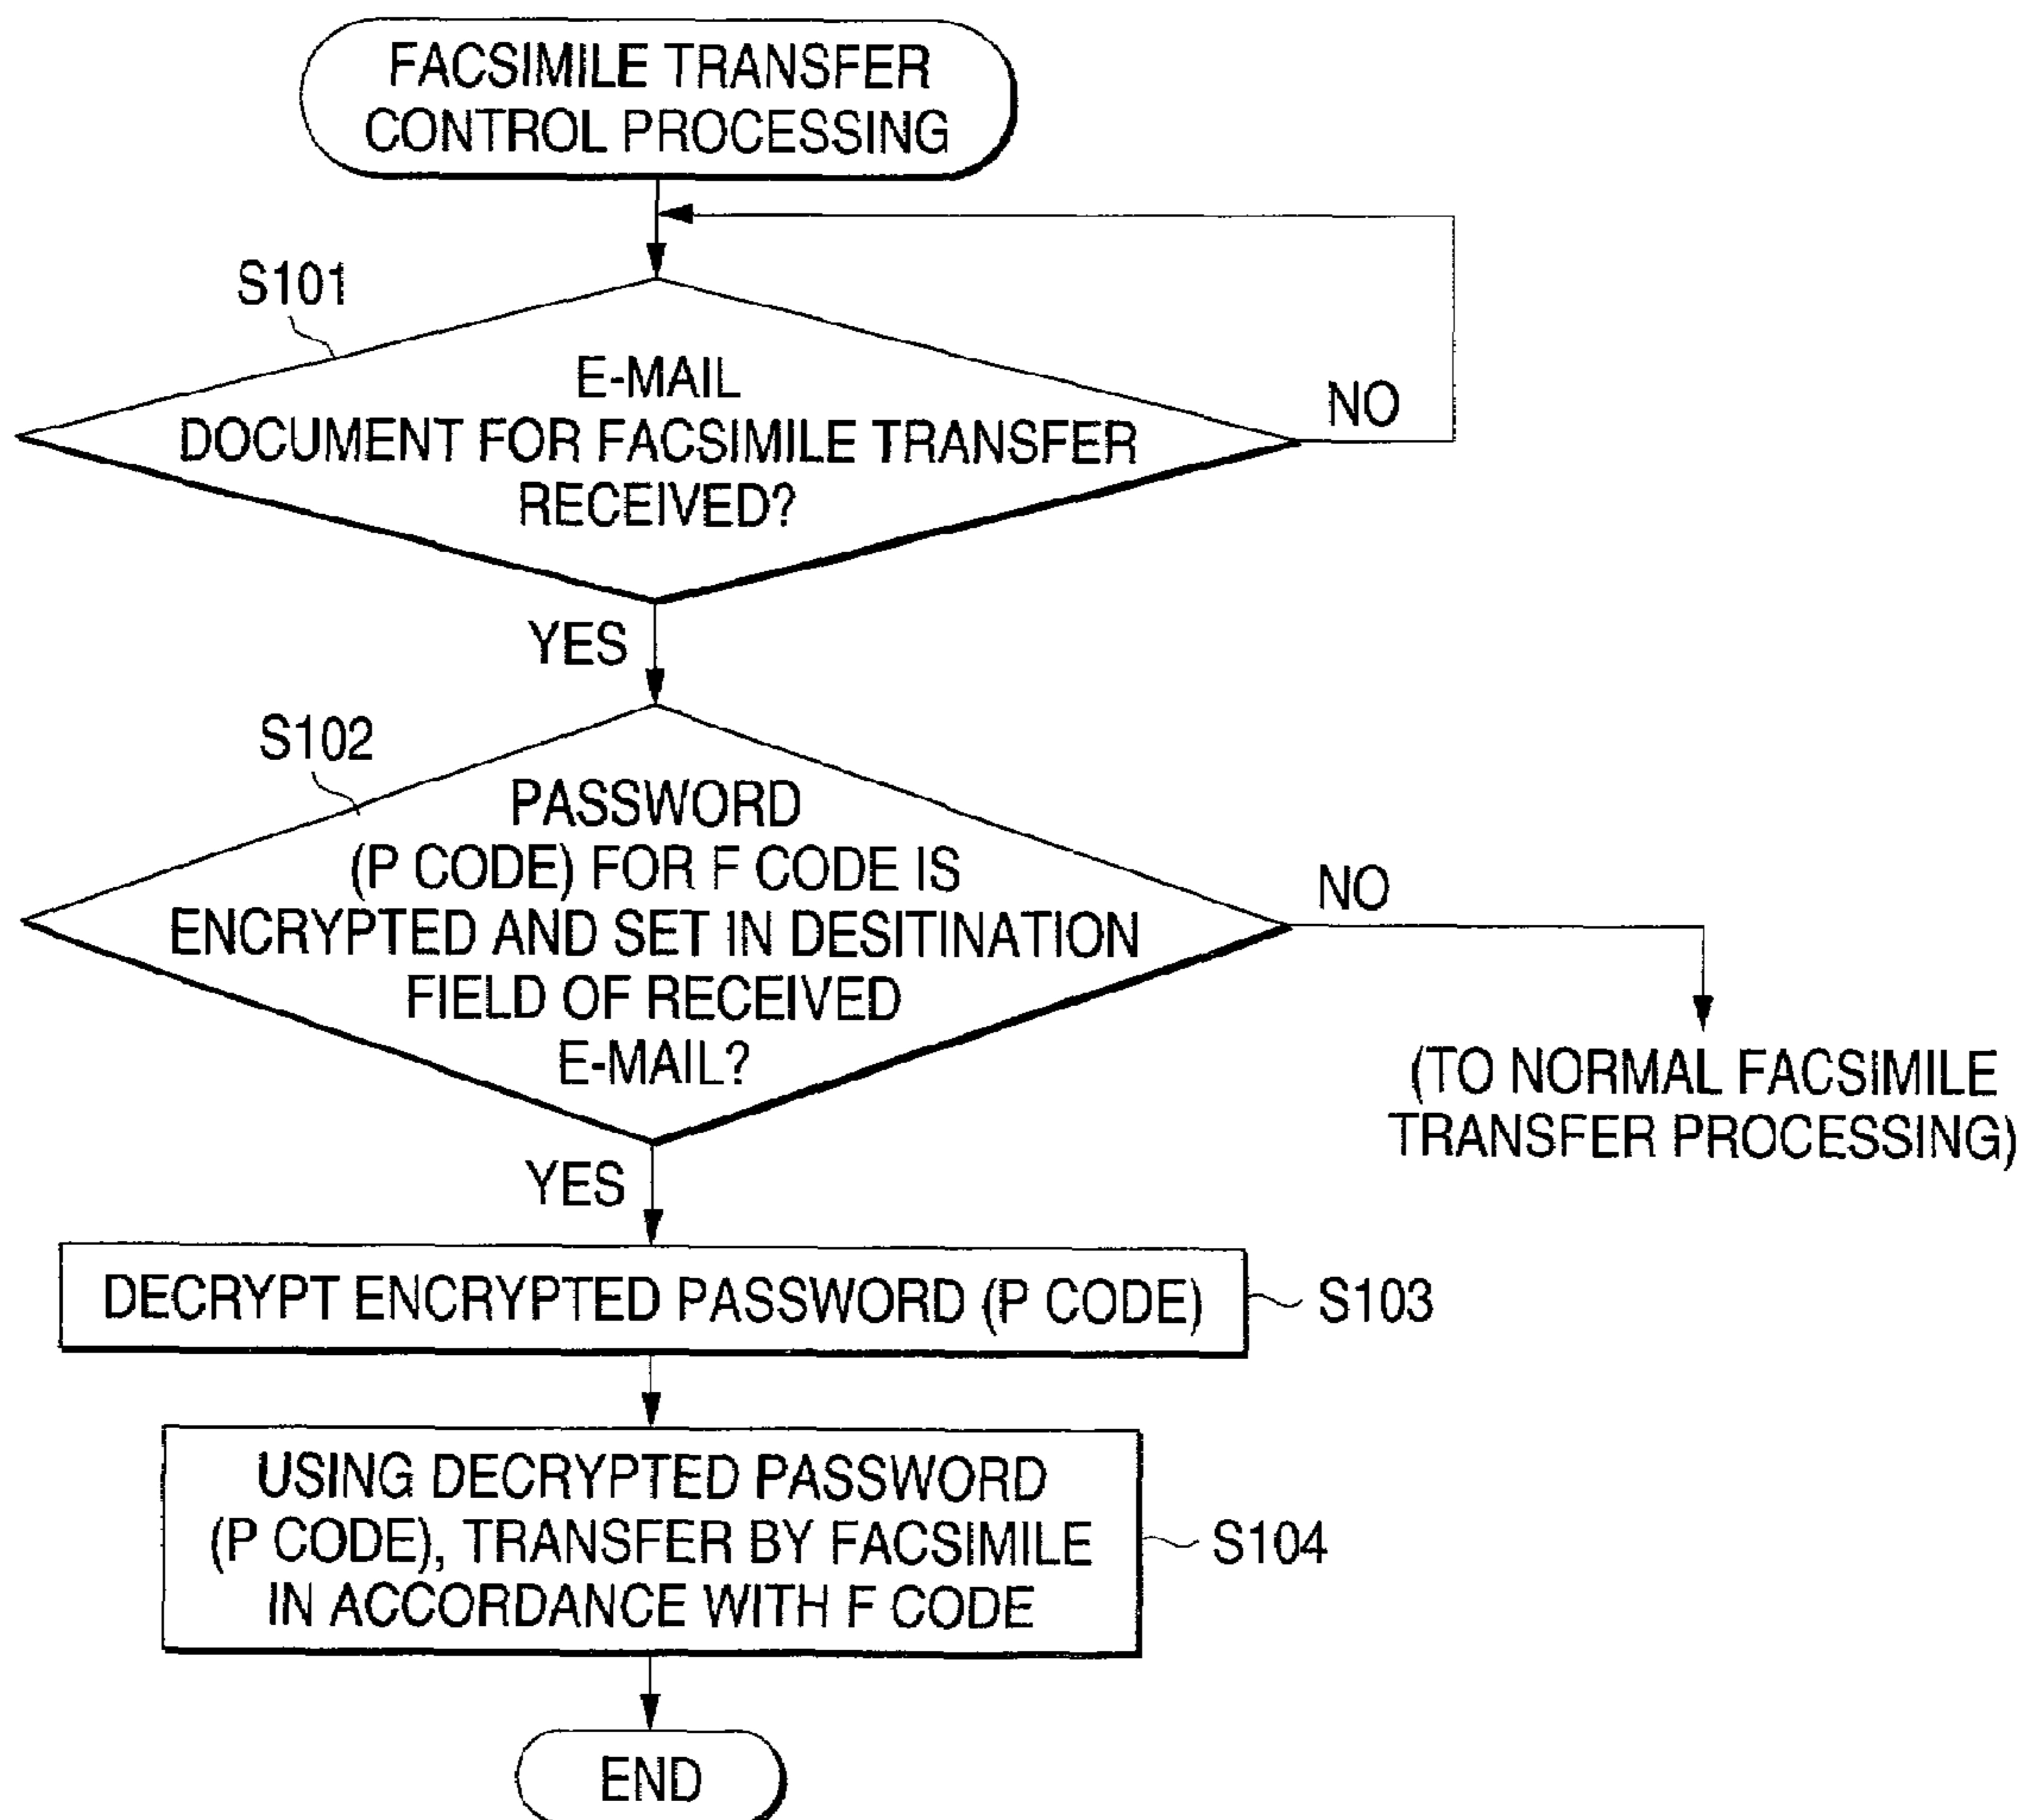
FACSIMILE TRANSFER CONTROL PROCESSING

S101

E-MAIL DOCUMENT FOR FACSIMILE TRANSFER RECEIVED?

NO

YES

S102

PASSWORD (P CODE) FOR F CODE IS ENCRYPTED AND SET IN DESITINATION FIELD OF RECEIVED E-MAIL?

NO

(TO NORMAL FACSIMILE TRANSFER PROCESSING)

YES

DECRYPT ENCRYPTED PASSWORD (P CODE)

S103

USING DECRYPTED PASSWORD (P CODE), TRANSFER BY FACSIMILE IN ACCORDANCE WITH F CODE

S104

END